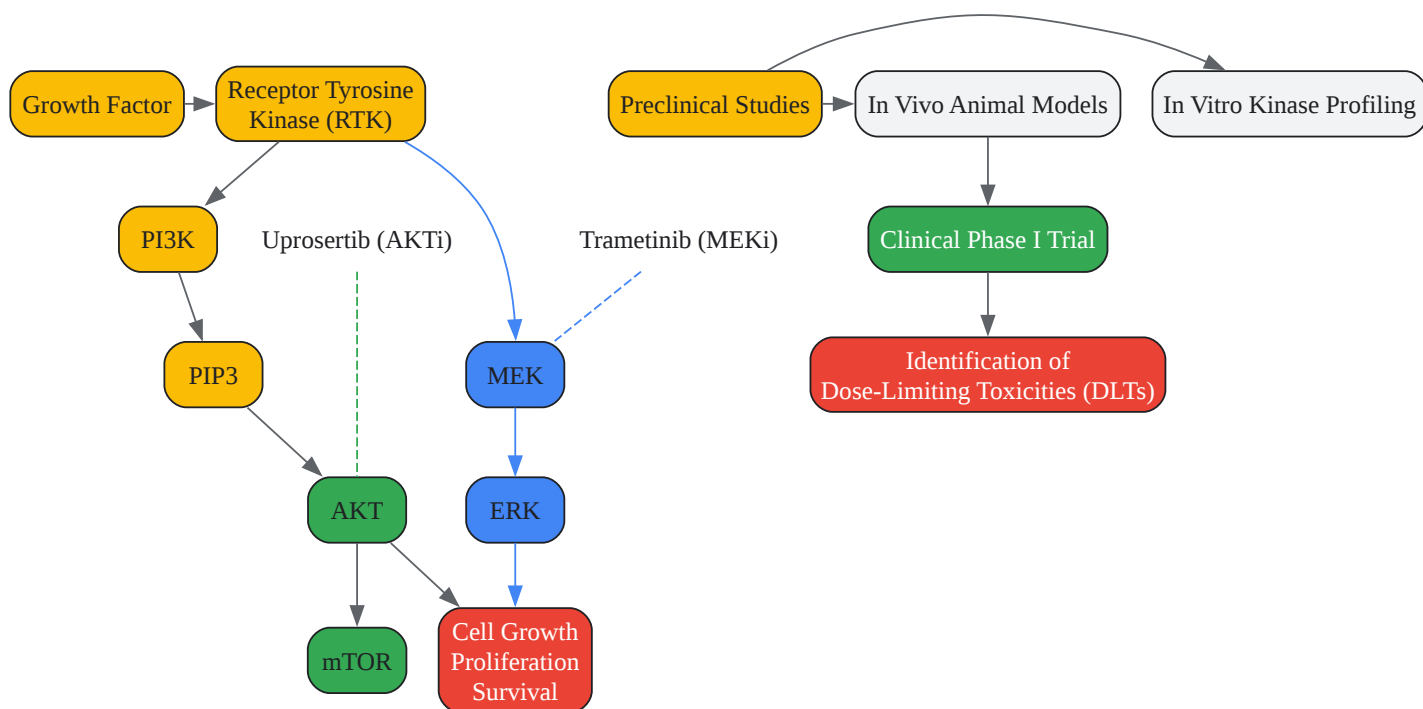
Growth Factor

Receptor Tyrosine Kinase (RTK)

PI3K

Uprosertib (AKTi)

Trametinib (MEKi)

PIP3

MEK

AKT

ERK

mTOR

Cell Growth
Proliferation
Survival

Preclinical Studies

In Vivo Animal Models

In Vitro Kinase Profiling

Clinical Phase I Trial

Identification of
Dose-Limiting Toxicities (DLTs)